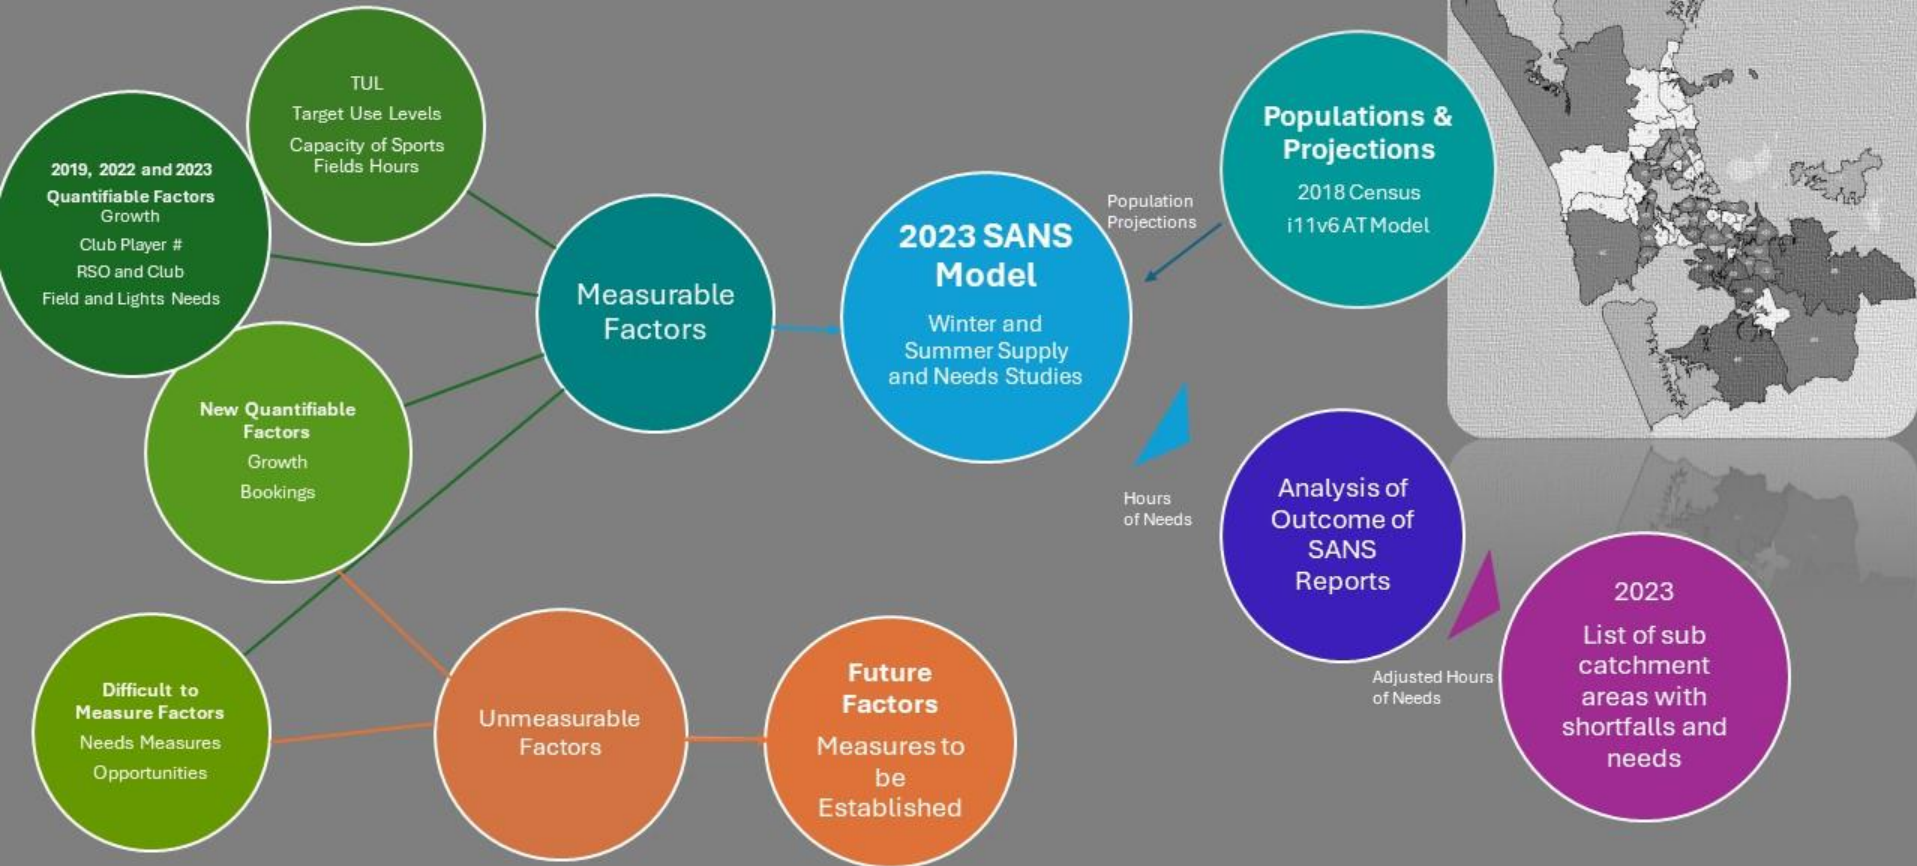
TUL
Target Use Levels
Capacity of Sports Fields Hours

2019, 2022 and 2023
Quantifiable Factors
Growth
Club Player #
RSO and Club
Field and Lights Needs

Measurable Factors

2023 SANS Model
Winter and Summer Supply and Needs Studies

Population Projections

Populations & Projections
2018 Census
i11v6 AT Model

New Quantifiable Factors
Growth
Bookings

Hours of Needs

Analysis of Outcome of SANS Reports

Adjusted Hours of Needs

2023
List of sub catchment areas with shortfalls and needs

Difficult to Measure Factors
Needs Measures
Opportunities

Unmeasurable Factors

Future Factors
Measures to be Established